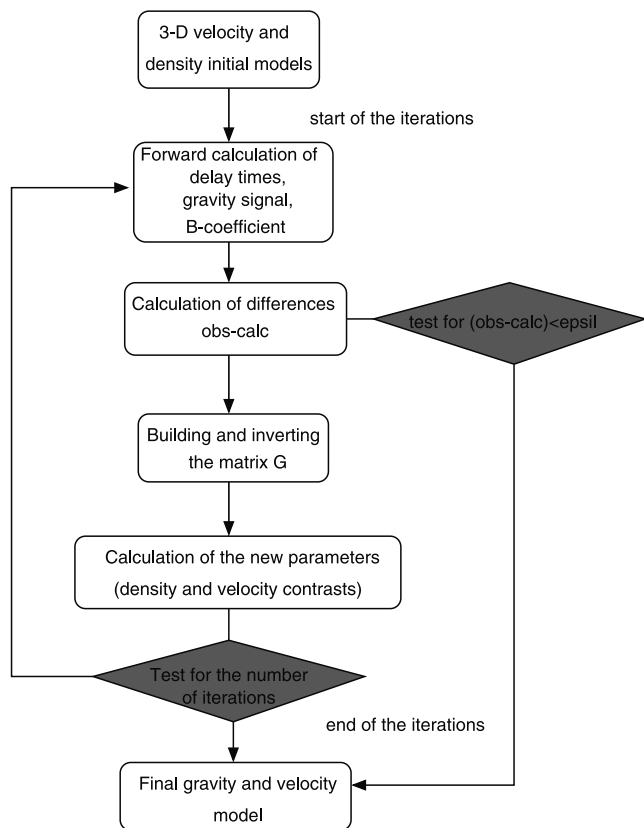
3-D velocity and density initial models

start of the iterations

Forward calculation of delay times, gravity signal, B-coefficient

Calculation of differences obs-calc

test for (obs-calc)<epsil

Building and inverting the matrix G

Calculation of the new parameters (density and velocity contrasts)

Test for the number of iterations

end of the iterations

Final gravity and velocity model